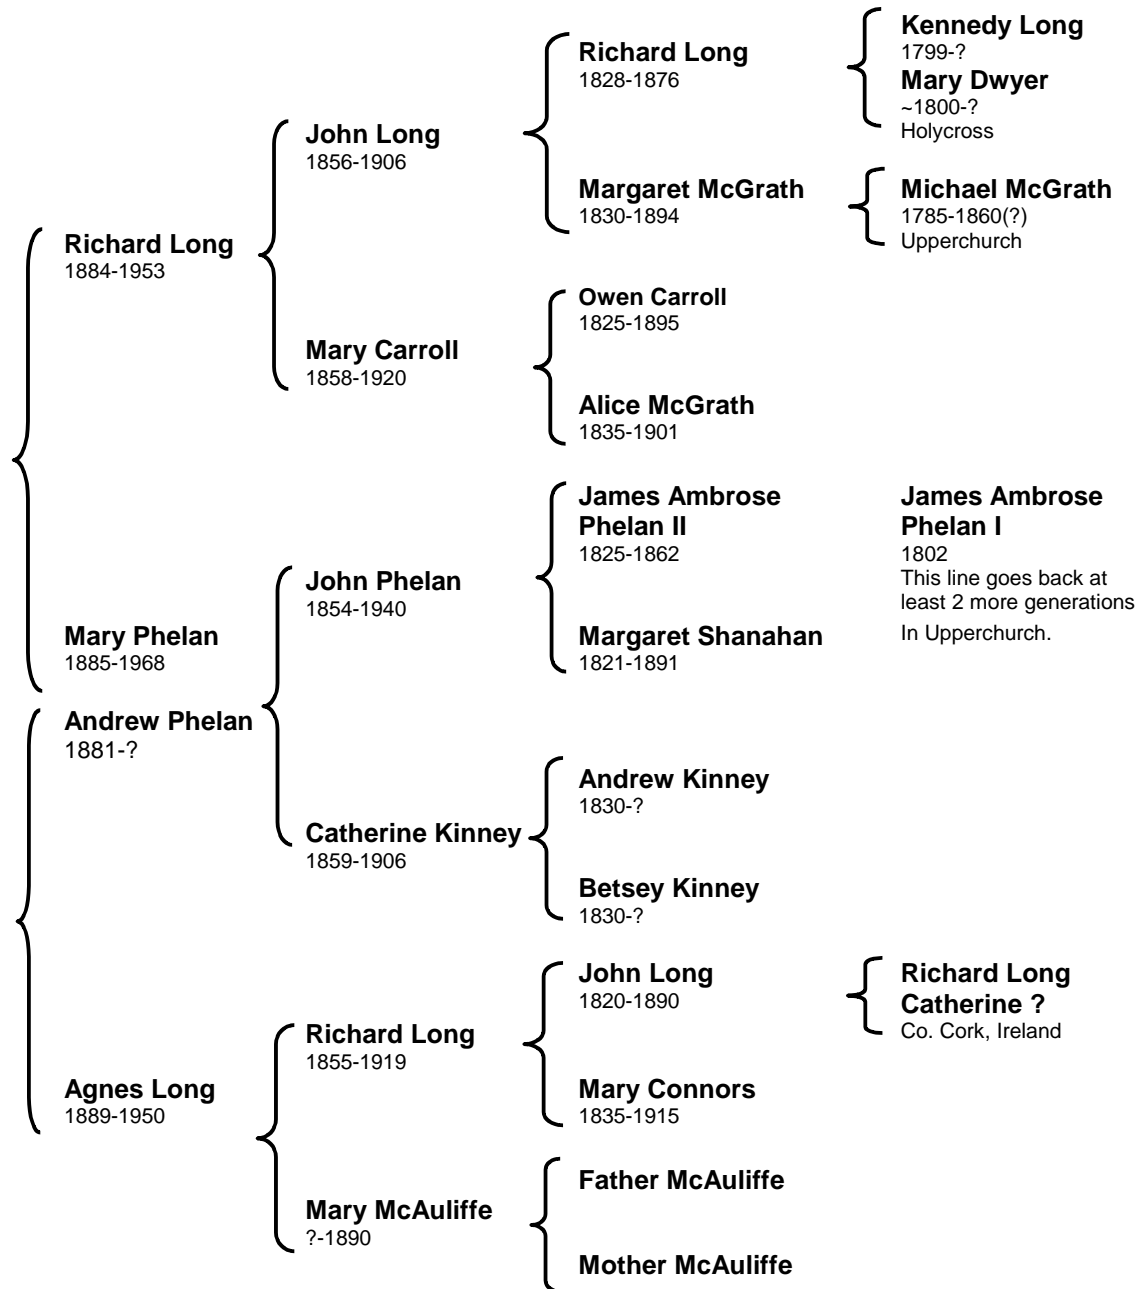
Kennedy Long
1799-?
Mary Dwyer
~1800-?
Holycross

Richard Long
1828-1876

John Long
1856-1906

Margaret McGrath
1830-1894

Michael McGrath
1785-1860(?)
Upperchurch

Richard Long
1884-1953

Owen Carroll
1825-1895

Mary Carroll
1858-1920

Alice McGrath
1835-1901

James Ambrose Phelan II
1825-1862

James Ambrose Phelan I
1802
This line goes back at least 2 more generations In Upperchurch.

John Phelan
1854-1940

Mary Phelan
1885-1968

Margaret Shanahan
1821-1891

Andrew Phelan
1881-?

Andrew Kinney
1830-?

Catherine Kinney
1859-1906

Betsey Kinney
1830-?

John Long
1820-1890

Richard Long
Catherine ?
Co. Cork, Ireland

Richard Long
1855-1919

Agnes Long
1889-1950

Mary Connors
1835-1915

Father McAuliffe

Mary McAuliffe
?-1890

Mother McAuliffe